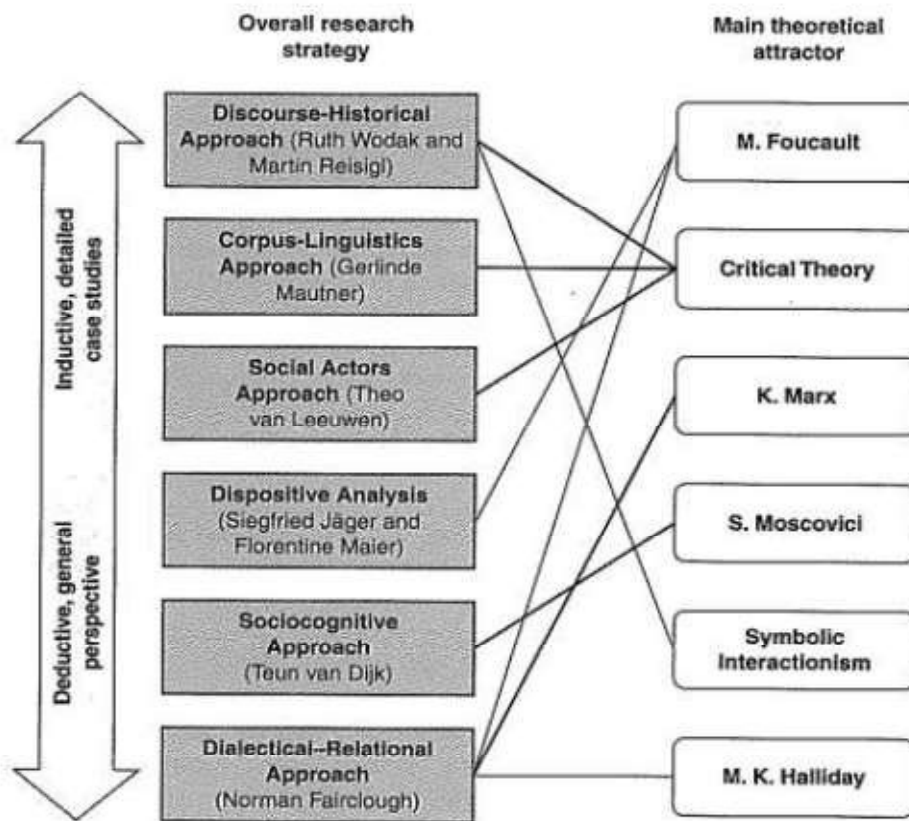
Overall research strategy

Main theoretical attractor

Inductive, detailed case studies

Deductive, general perspective

Discourse-Historical Approach (Ruth Wodak and Martin Reisigl)

Corpus-Linguistics Approach (Gerlinde Mautner)

Social Actors Approach (Theo van Leeuwen)

Dispositive Analysis (Siegfried Jäger and Florentine Maier)

Sociocognitive Approach (Teun van Dijk)

Dialectical-Relational Approach (Norman Fairclough)

M. Foucault

Critical Theory

K. Marx

S. Moscovici

Symbolic Interactionism

M. K. Halliday